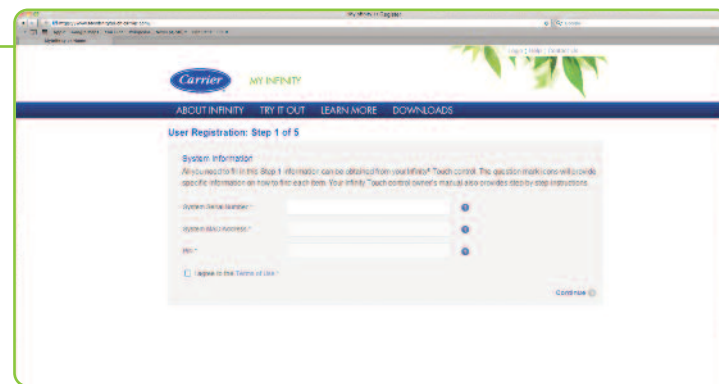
My Infinity | Register

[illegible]

Login | Help | Contact Us

Carrier

MY INFINITY

ABOUT INFINITY TRY IT OUT LEARN MORE DOWNLOADS

User Registration: Step 1 of 5

System Information

All you need to fill in this Step 1 information can be obtained from your Infinity® Touch control. The question mark icons will provide specific information on how to find each item. Your Infinity® Touch control owner's manual also provides step by step instructions.

System Serial Number *

System MAC Address *

PIN *

I agree to the Terms of Use *

Continue